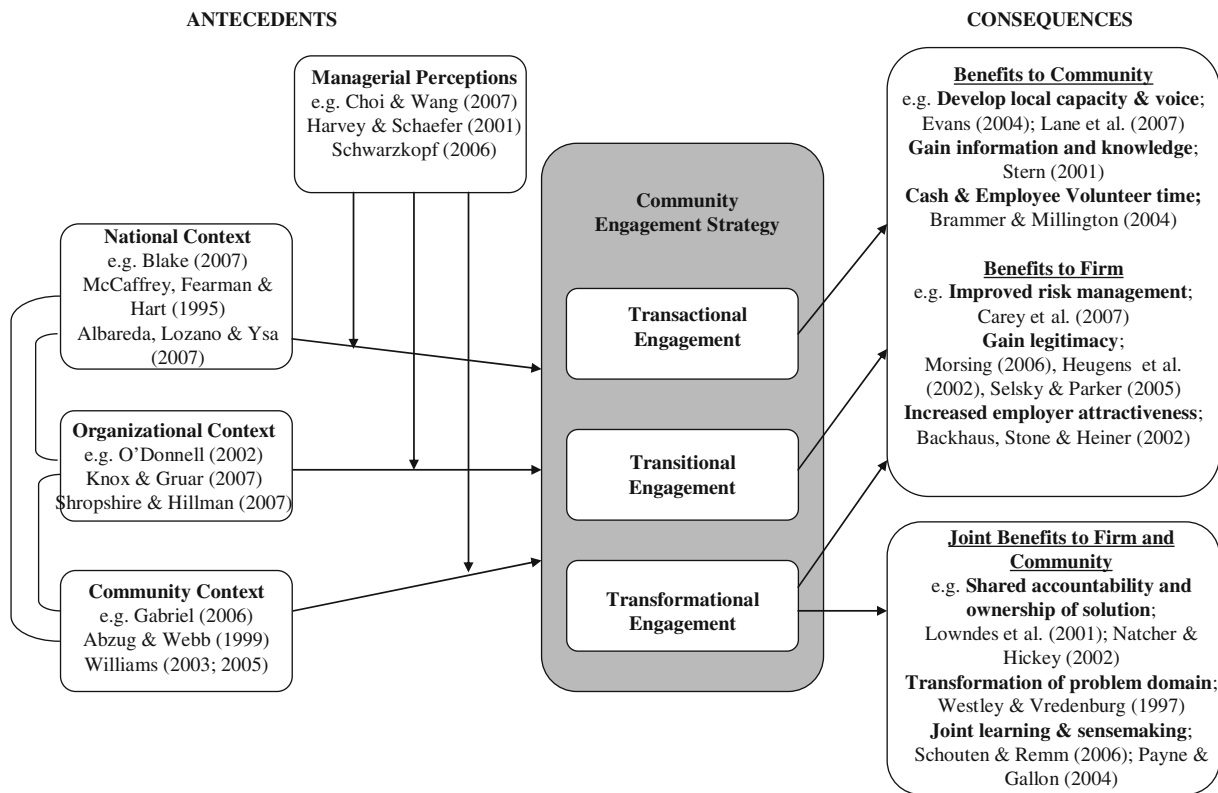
ANTECEDENTS

CONSEQUENCES

Managerial Perceptions
e.g. Choi & Wang (2007)
Harvey & Schaefer (2001)
Schwarzkopf (2006)

National Context
e.g. Blake (2007)
McCaffrey, Fearman & Hart (1995)
Albareda, Lozano & Ysa (2007)

Organizational Context
e.g. O'Donnell (2002)
Knox & Gruar (2007)
Shropshire & Hillman (2007)

Community Context
e.g. Gabriel (2006)
Abzug & Webb (1999)
Williams (2003; 2005)

Community Engagement Strategy

Transactional Engagement

Transitional Engagement

Transformational Engagement

Benefits to Community
e.g. Develop local capacity & voice; Evans (2004); Lane et al. (2007)
Gain information and knowledge; Stern (2001)
Cash & Employee Volunteer time; Brammer & Millington (2004)

Benefits to Firm
e.g. Improved risk management; Carey et al. (2007)
Gain legitimacy; Morsing (2006), Heugens et al. (2002), Selsky & Parker (2005)
Increased employer attractiveness; Backhaus, Stone & Heiner (2002)

Joint Benefits to Firm and Community
e.g. Shared accountability and ownership of solution; Lowndes et al. (2001); Natcher & Hickey (2002)
Transformation of problem domain; Westley & Vredenburg (1997)
Joint learning & sensemaking; Schouten & Remm (2006); Payne & Gallon (2004)